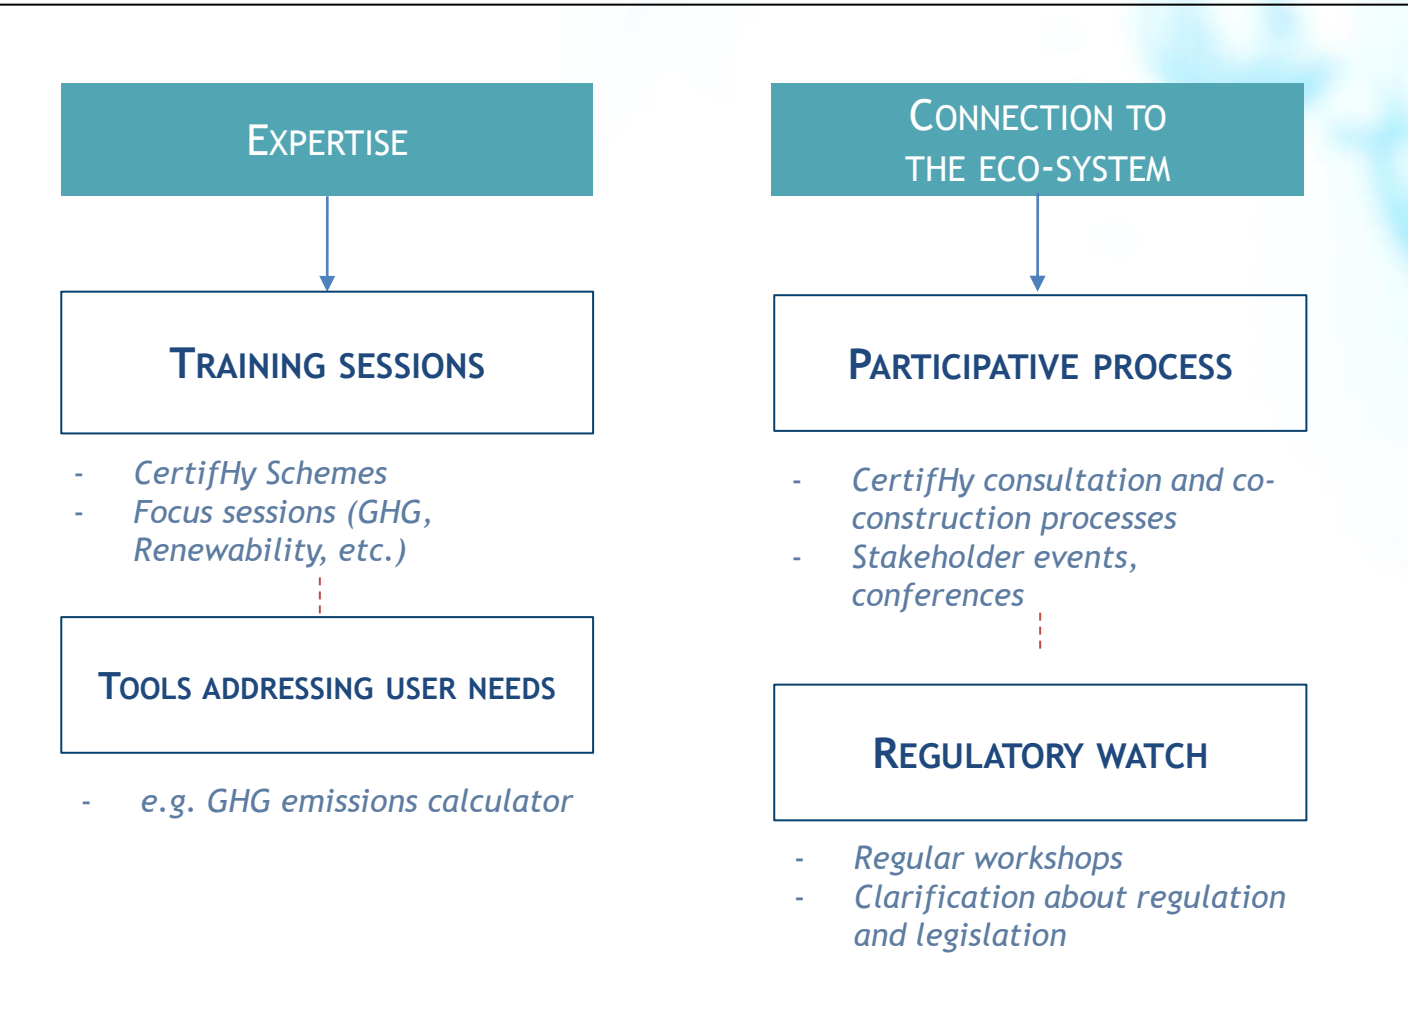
EXPERTISE

TRAINING SESSIONS

- CertifHy Schemes
- Focus sessions (GHG, Renewability, etc.)

TOOLS ADDRESSING USER NEEDS

- e.g. GHG emissions calculator

CONNECTION TO THE ECO-SYSTEM

PARTICIPATIVE PROCESS

- CertifHy consultation and co-construction processes
- Stakeholder events, conferences

REGULATORY WATCH

- Regular workshops
- Clarification about regulation and legislation